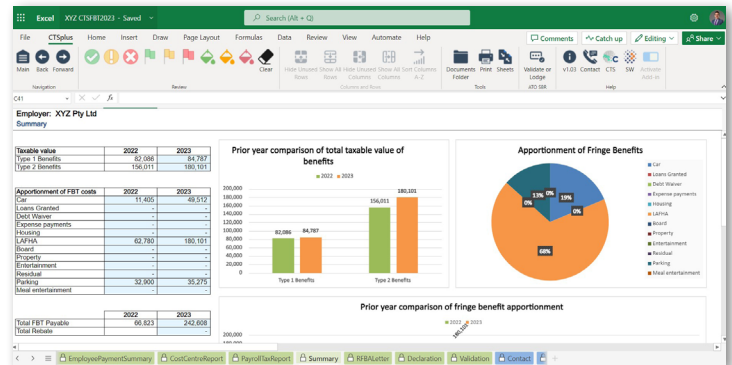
Excel XYZ CTSFBT2023 - Saved

Search (Alt + Q)

File CTSplus Home Insert Draw Page Layout Formulas Data Review View Automate Help

Comments Catch up Editing Share

Main Back Forward

Clear

Hide Unused Rows Show All Rows Hide Unused Columns Show All Columns Sort Columns A-Z

Documents Folder Print Sheets

Validate or Lodge

v1.03 Contact CTS SW Activate Add-In

Navigation Review Columns and Rows Tools ATO SBR Help

C41 fx

Employer: XYZ Pty Ltd
Summary

| Taxable value | 2022 | 2023 |
|---|---|---|
| Type 1 Benefits | 82,086 | 84,787 |
| Type 2 Benefits | 156,011 | 180,101 |

| Apportionment of FBT costs | 2022 | 2023 |
|---|---|---|
| Car | 11,405 | 49,512 |
| Loans Granted | - | - |
| Debt Waiver | - | - |
| Expense payments | - | - |
| Housing | - | - |
| LAFHA | 62,780 | 180,101 |
| Board | - | - |
| Property | - | - |
| Entertainment | - | - |
| Residual | - | - |
| Parking | 32,900 | 35,275 |
| Meal entertainment | - | - |

| | 2022 | 2023 |
|---|---|---|
| Total FBT Payable | 66,823 | 242,608 |
| Total Rebate | - | - |

Prior year comparison of total taxable value of benefits

2022 2023

200,000
180,000
160,000
140,000
120,000
100,000
80,000
60,000
40,000
20,000
0

82,086 84,787 156,011 180,101

Type 1 Benefits Type 2 Benefits

Apportionment of Fringe Benefits

13% 0% 19% 0% 0% 68%

Car
Loans Granted
Debt Waiver
Expense payments
Housing
LAFHA
Board
Property
Entertainment
Residual
Parking
Meal entertainment

Prior year comparison of fringe benefit apportionment

2022 2023

300,000

EmployeePaymentSummary CostCentreReport PayrollTaxReport Summary RFBALetter Declaration Validation Contact